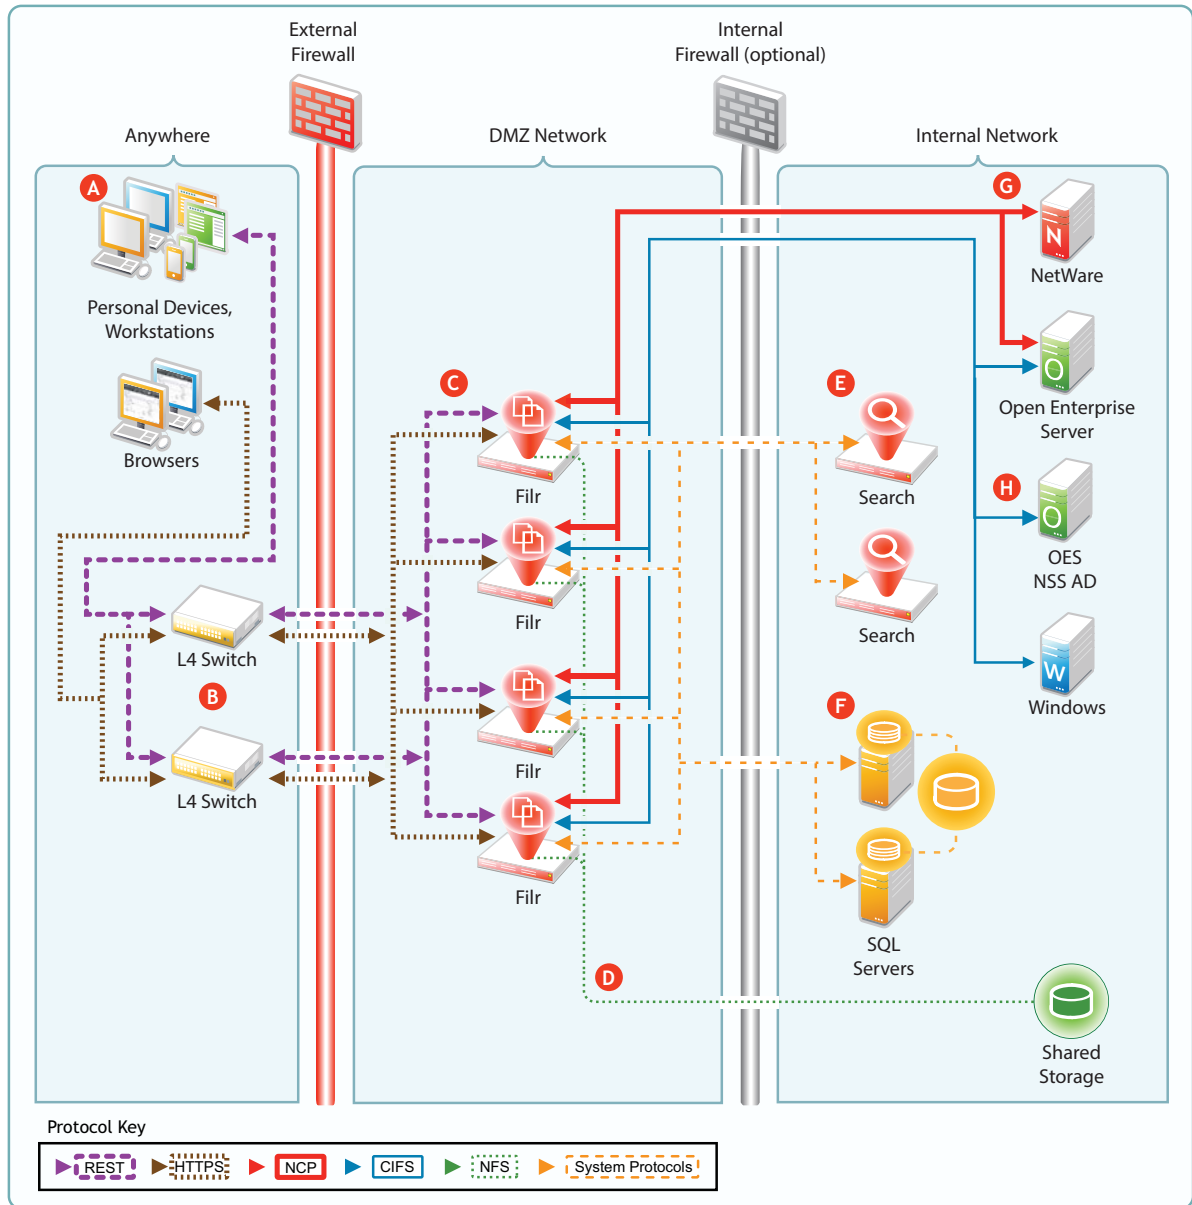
External Firewall

Internal Firewall (optional)

Anywhere

DMZ Network

Internal Network

A

Personal Devices, Workstations

Browsers

B

L4 Switch

L4 Switch

C

Filr

Filr

Filr

Filr

D

E

Search

Search

F

SQL Servers

G

N

NetWare

O

Open Enterprise Server

H

O

OES NSS AD

W

Windows

Shared Storage

Protocol Key

REST

HTTPS

NCP

CIFS

NFS

System Protocols